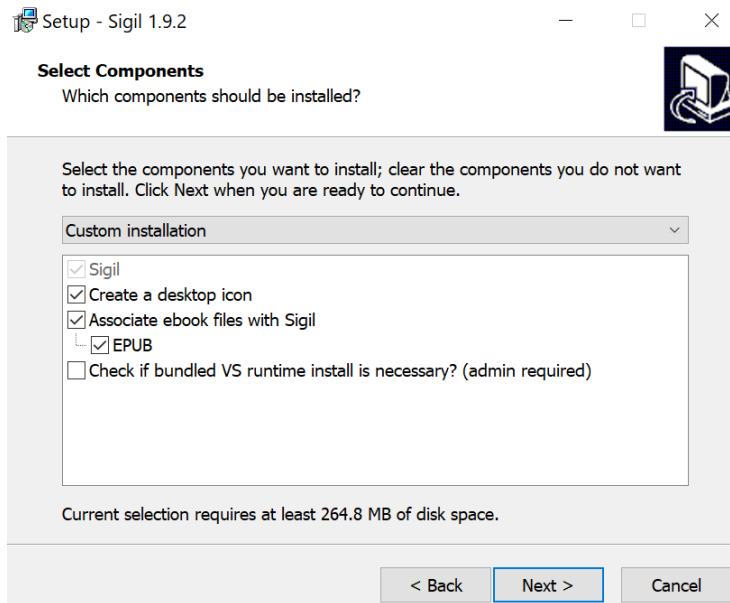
Setup - Sigil 1.9.2

Select Components
Which components should be installed?

Select the components you want to install; clear the components you do not want to install. Click Next when you are ready to continue.

Custom installation

Sigil
Create a desktop icon
Associate ebook files with Sigil
EPUB
Check if bundled VS runtime install is necessary? (admin required)

Current selection requires at least 264.8 MB of disk space.

< Back
Next >
Cancel